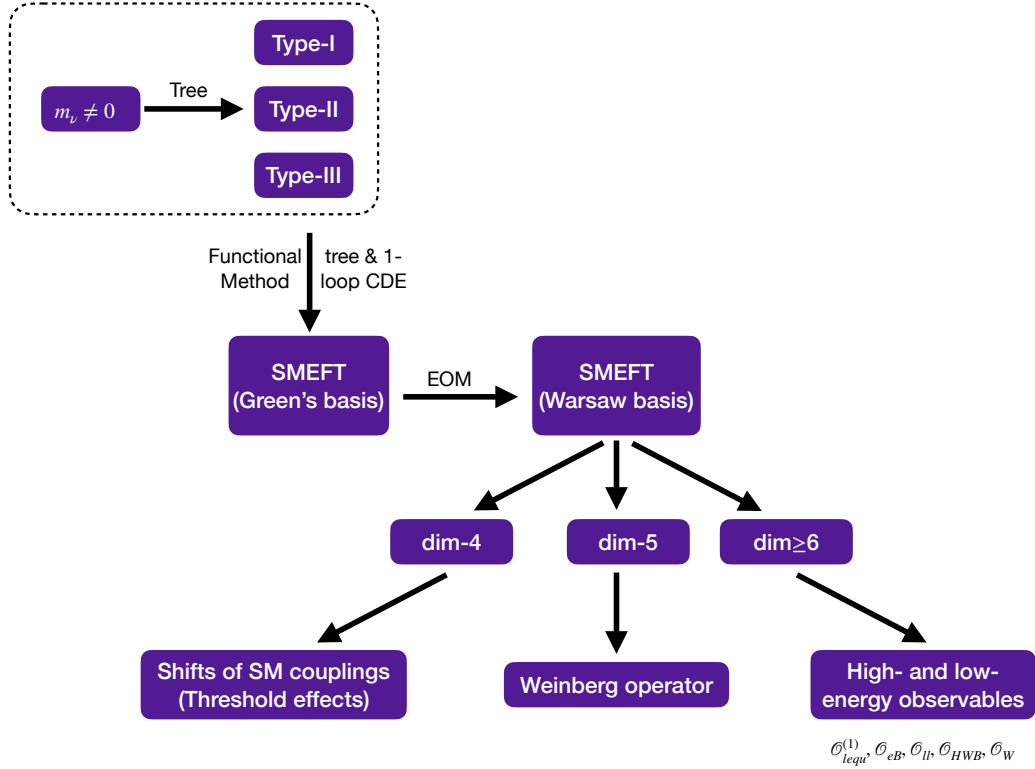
Type-I

$m_\nu \neq 0$ Tree Type-II

Type-III

Functional Method

tree & 1-loop CDE

SMEFT (Green's basis)

EOM

SMEFT (Warsaw basis)

dim-4

dim-5

dim≥6

Shifts of SM couplings (Threshold effects)

Weinberg operator

High- and low-energy observables

$\mathcal{O}^{(1)}_{lequ}, \mathcal{O}_{eB}, \mathcal{O}_{ll}, \mathcal{O}_{HWB}, \mathcal{O}_{W}$